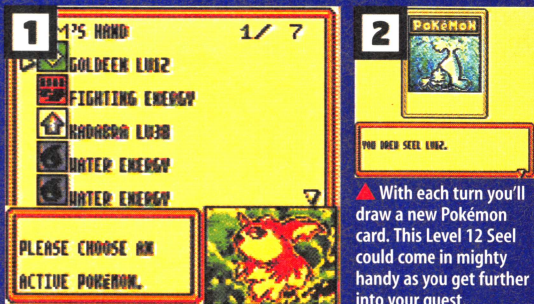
1

M'S HAND 1/ 7

GOLDEEN LV12

FIGHTING ENERGY

KADABRA LV38

WATER ENERGY

WATER ENERGY

PLEASE CHOOSE AN ACTIVE POKéMON.

2

POKéMON

YOU DREW SEEL LV12.

With each turn you'll draw a new Pokémon card. This Level 12 Seel could come in mighty handy as you get further into your quest.